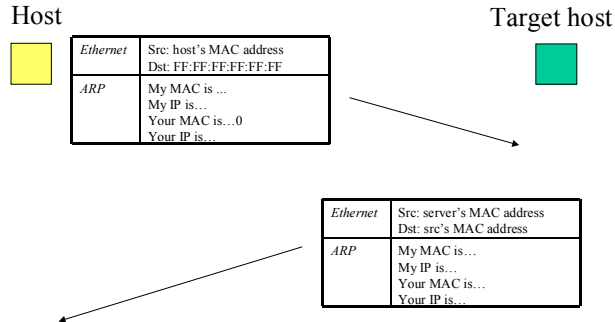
Host

Target host

| Ethernet | Src: host's MAC address<br>Dst: FF:FF:FF:FF:FF:FF |
|---|---|
| ARP | My MAC is ...<br>My IP is…<br>Your MAC is…0<br>Your IP is… |

| Ethernet | Src: server's MAC address<br>Dst: src's MAC address |
|---|---|
| ARP | My MAC is…<br>My IP is…<br>Your MAC is…<br>Your IP is… |